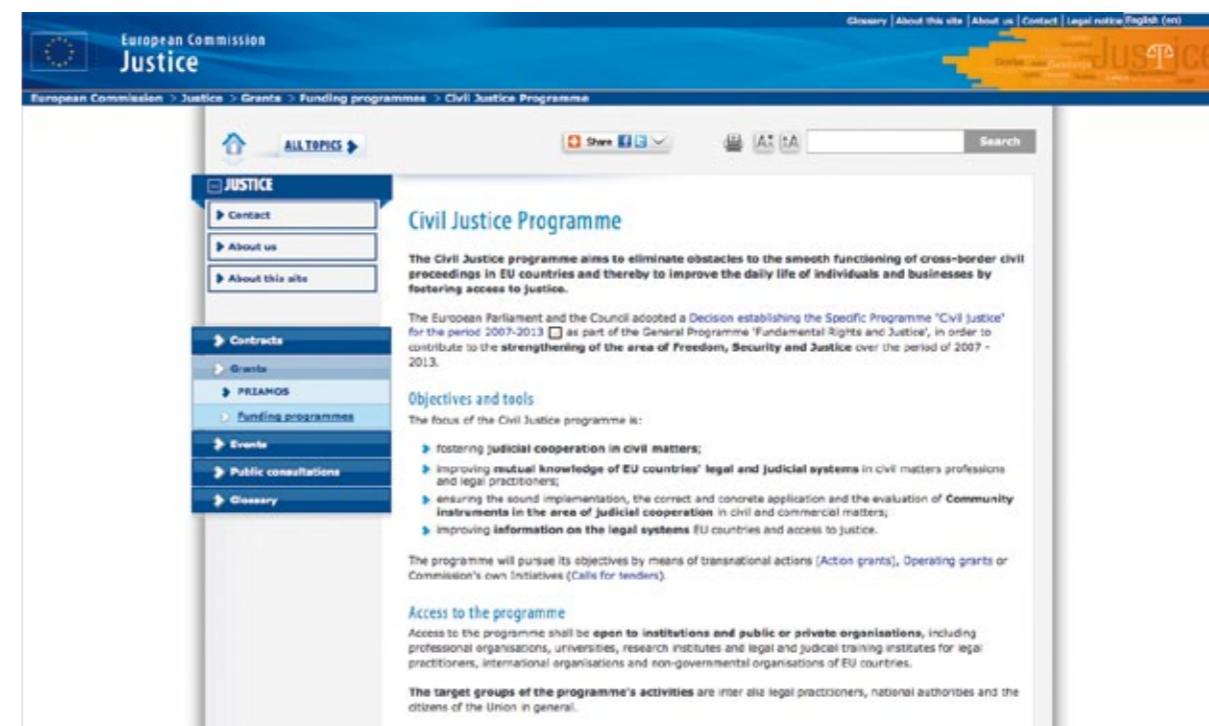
Glossary | About this site | About us | Contact | Legal notice English (en)

European Commission
Justice

Justice

European Commission > Justice > Grants > Funding programmes > Civil Justice Programme

ALL TOPICS

Share

Search

JUSTICE

Contact

About us

About this site

Contracts

Grants

PRIAMOS

Funding programmes

Events

Public consultations

Glossary

Civil Justice Programme

The Civil Justice programme aims to eliminate obstacles to the smooth functioning of cross-border civil proceedings in EU countries and thereby to improve the daily life of individuals and businesses by fostering access to justice.

The European Parliament and the Council adopted a Decision establishing the Specific Programme "Civil justice" for the period 2007-2013 as part of the General Programme 'Fundamental Rights and Justice', in order to contribute to the strengthening of the area of Freedom, Security and Justice over the period of 2007 - 2013.

Objectives and tools

The focus of the Civil Justice programme is:

fostering judicial cooperation in civil matters;

improving mutual knowledge of EU countries' legal and judicial systems in civil matters professions and legal practitioners;

ensuring the sound implementation, the correct and concrete application and the evaluation of Community instruments in the area of judicial cooperation in civil and commercial matters;

improving information on the legal systems EU countries and access to justice.

The programme will pursue its objectives by means of transnational actions (Action grants), Operating grants or Commission's own Initiatives (Calls for tenders).

Access to the programme

Access to the programme shall be open to institutions and public or private organisations, including professional organisations, universities, research institutes and legal and judicial training institutes for legal practitioners, international organisations and non-governmental organisations of EU countries.

The target groups of the programme's activities are inter alia legal practicioners, national authorities and the citizens of the Union in general.